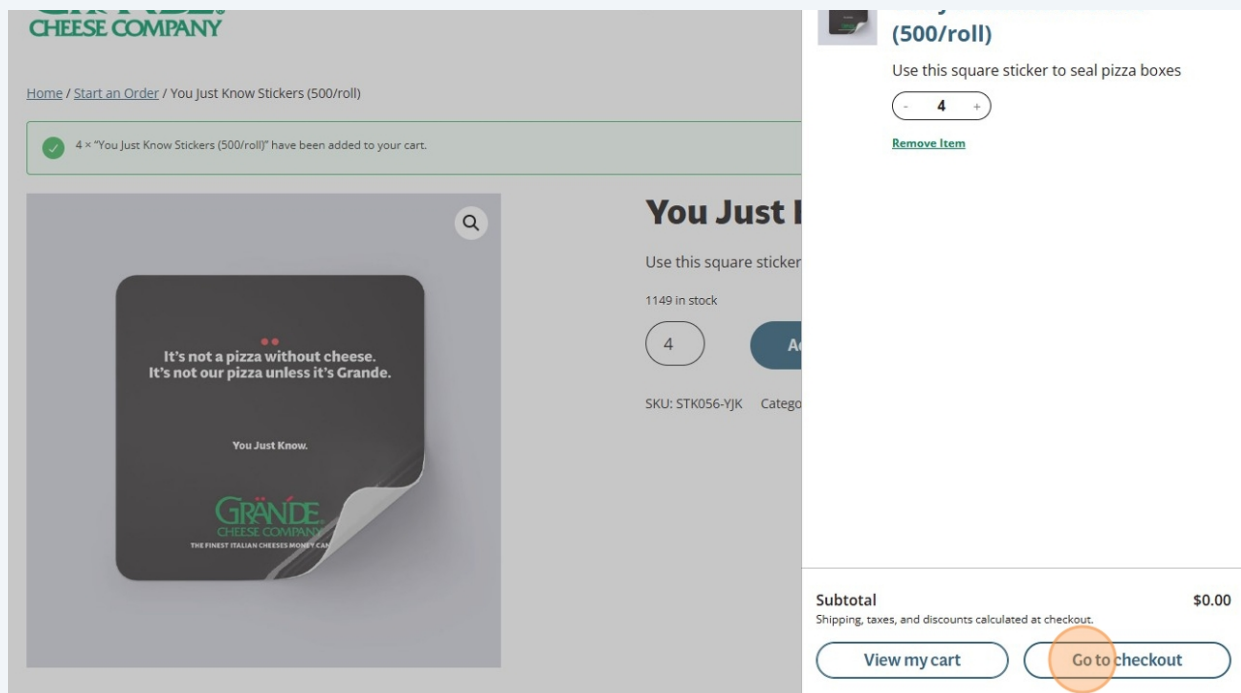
CHEESE COMPANY

Home / Start an Order / You Just Know Stickers (500/roll)

4 × "You Just Know Stickers (500/roll)" have been added to your cart.

It's not a pizza without cheese.
It's not our pizza unless it's Grande.

You Just Know.

GRÁNDE
CHEESE COMPANY
THE FINEST ITALIAN CHEESES MONEY CAN

You Just I

Use this square sticker

1149 in stock

4

Ad

SKU: STK056-YJK Catego

(500/roll)

Use this square sticker to seal pizza boxes

- 4 +

Remove Item

Subtotal $0.00
Shipping, taxes, and discounts calculated at checkout.

View my cart

Go to checkout